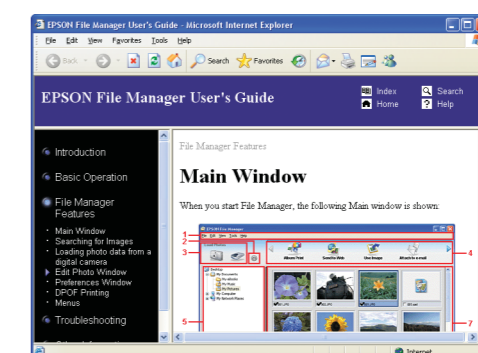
EPSON File Manager User's Guide - Microsoft Internet Explorer

File Edit View Favorites Tools Help

Back Search Favorites

EPSON File Manager User's Guide

Index
Home
Search
Help

Introduction

Basic Operation

File Manager Features

Main Window
Searching for Images
Loading photo data from a digital camera
Edit Photo Window
Preferences Window
DPOF Printing
Menus

Troubleshooting

File Manager Features

Main Window

When you start File Manager, the following Main window is shown:

1
2
3
4
5
7

EPSON File Manager

Album Print
Send to Web
Use Image
Attach to e-mail

Internet